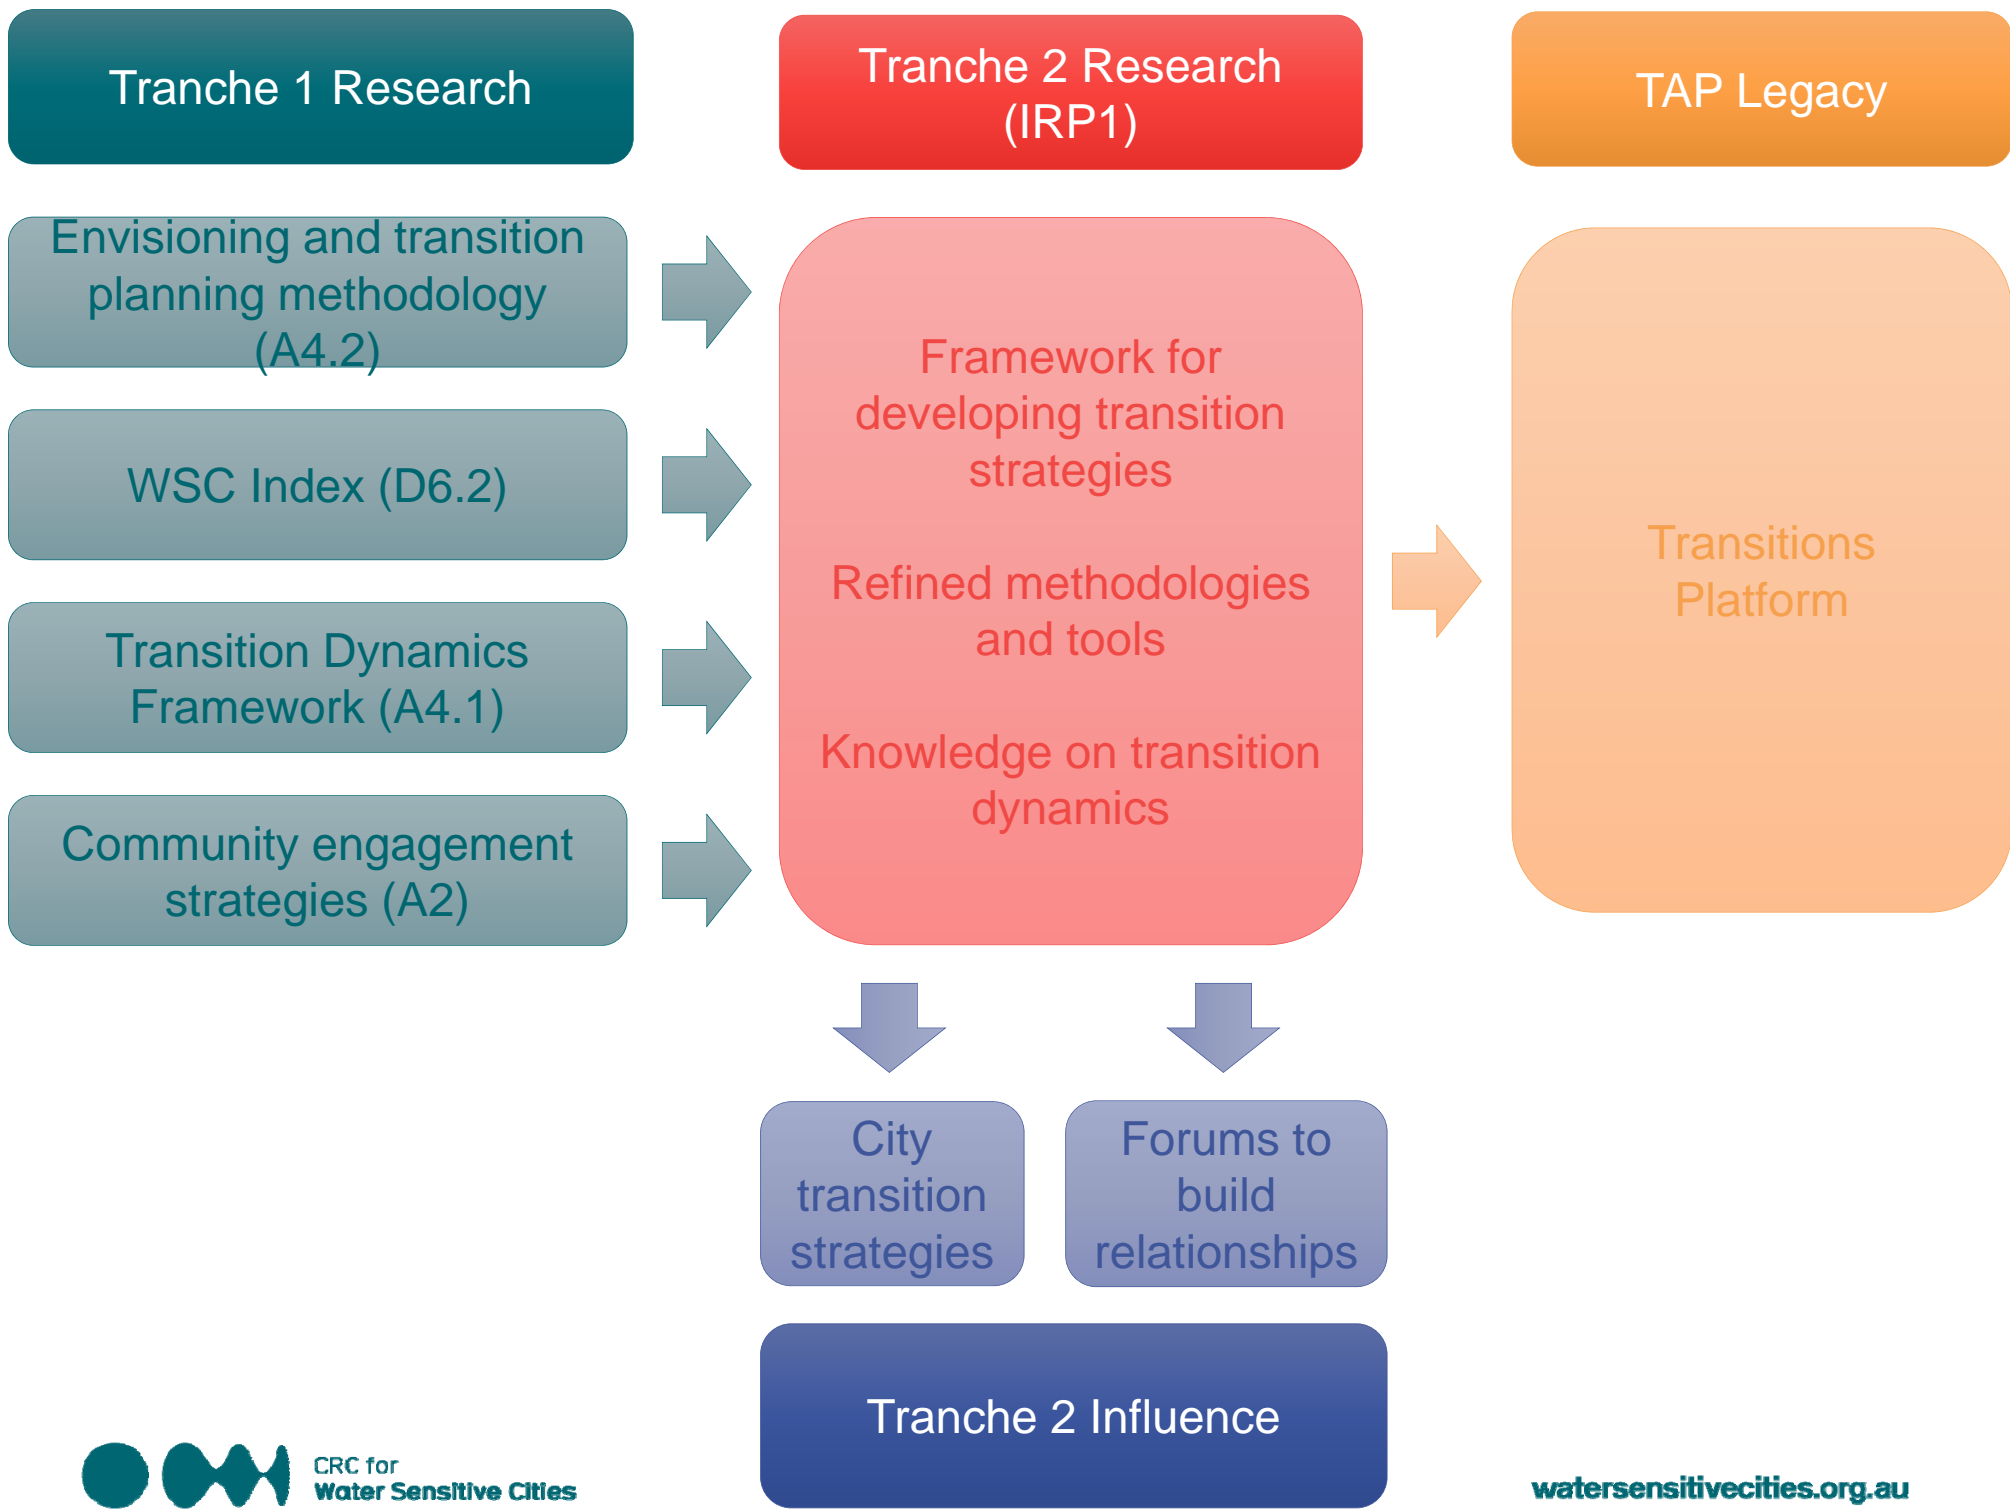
Tranche 1 Research

Tranche 2 Research (IRP1)

TAP Legacy

Envisioning and transition planning methodology (A4.2)

WSC Index (D6.2)

Transition Dynamics Framework (A4.1)

Community engagement strategies (A2)

Framework for developing transition strategies

Refined methodologies and tools

Knowledge on transition dynamics

Transitions Platform

City transition strategies

Forums to build relationships

Tranche 2 Influence

CRC for Water Sensitive Cities

watersensitivecities.org.au